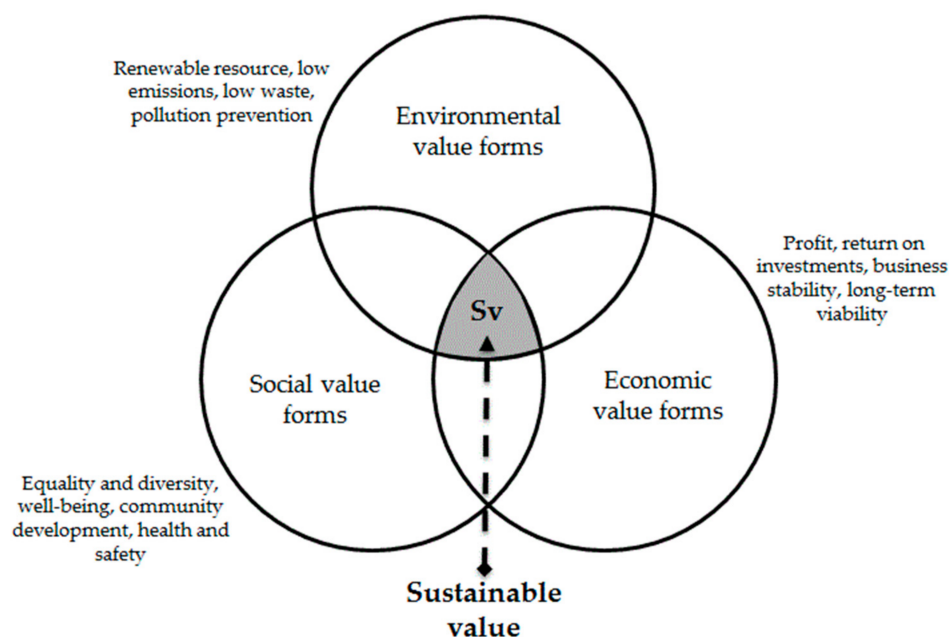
Renewable resource, low emissions, low waste, pollution prevention

Environmental value forms

Profit, return on investments, business stability, long-term viability

Sv

Social value forms

Economic value forms

Equality and diversity, well-being, community development, health and safety

Sustainable value